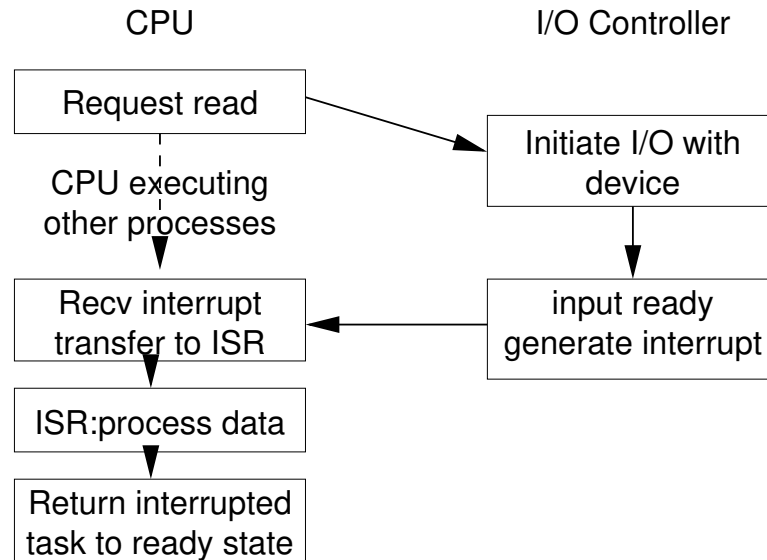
CPU

I/O Controller

Request read

Initiate I/O with device

CPU executing other processes

input ready generate interrupt

Recv interrupt transfer to ISR

ISR:process data

Return interrupted task to ready state